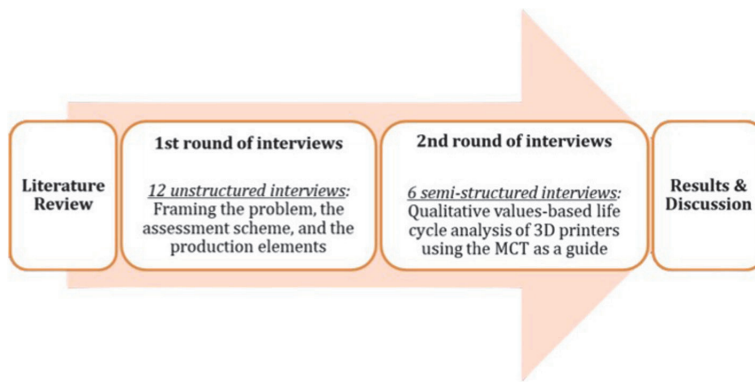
Literature Review

1st round of interviews

12 unstructured interviews: Framing the problem, the assessment scheme, and the production elements

2nd round of interviews

6 semi-structured interviews: Qualitative values-based life cycle analysis of 3D printers using the MCT as a guide

Results & Discussion